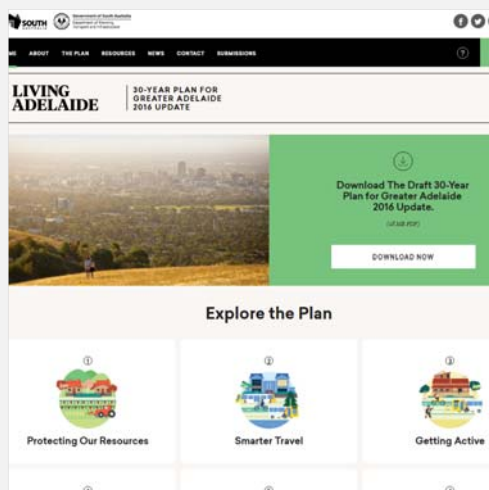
SOUTH AUSTRALIA Government of South Australia Department of Planning, Transport and Infrastructure

ME ABOUT THE PLAN RESOURCES NEWS CONTACT SUBMISSIONS ?

LIVING ADELAIDE

30-YEAR PLAN FOR GREATER ADELAIDE 2016 UPDATE

Download The Draft 30-Year Plan for Greater Adelaide 2016 Update.

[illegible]

DOWNLOAD NOW

Explore the Plan

①
Protecting Our Resources

②
Smarter Travel

③
Getting Active